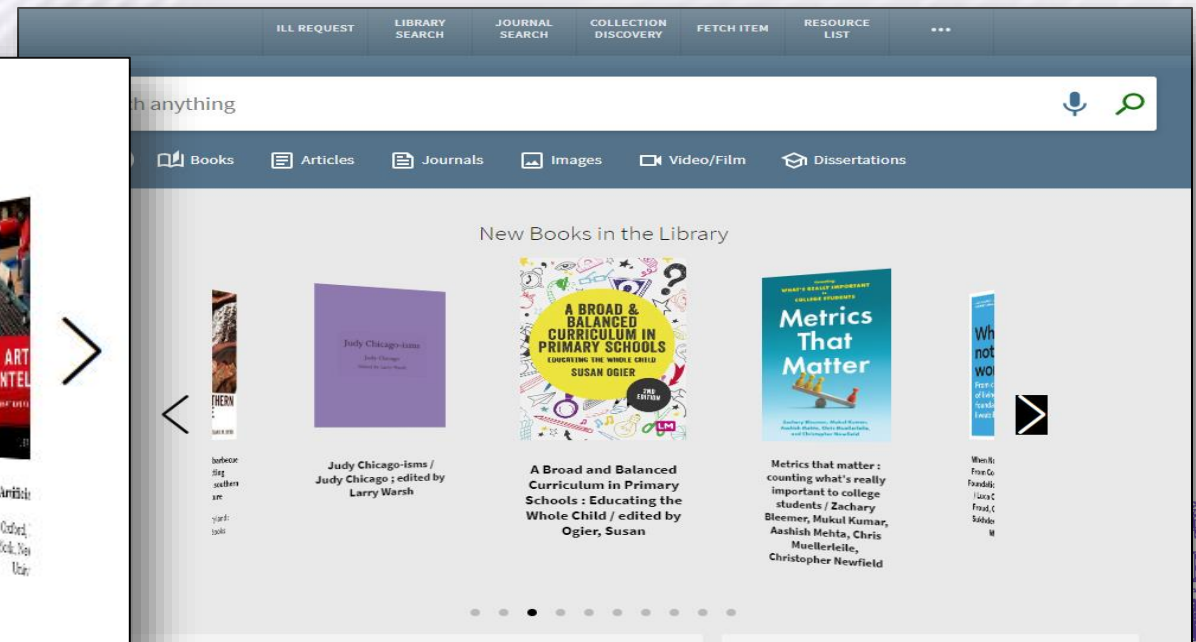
ILL REQUEST
LIBRARY SEARCH
JOURNAL SEARCH
COLLECTION DISCOVERY
FETCH ITEM
RESOURCE LIST
•••

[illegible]h anything

Books
Articles
Journals
Images
Video/Film
Dissertations

New Books in the Library

Judy Chicago-isms
Judy Chicago

A BROAD & BALANCED CURRICULUM IN PRIMARY SCHOOLS
EDUCATING THE WHOLE CHILD
SUSAN OGIER
2ND EDITION

Metrics That Matter

Judy Chicago-isms / Judy Chicago ; edited by Larry Warsh

A Broad and Balanced Curriculum in Primary Schools : Educating the Whole Child / edited by Ogier, Susan

Metrics that matter : counting what's really important to college students / Zachary Bleemer, Mukul Kumar, Aashish Mehta, Chris Muellerleile, Christopher Newfield

ART
NTEL
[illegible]